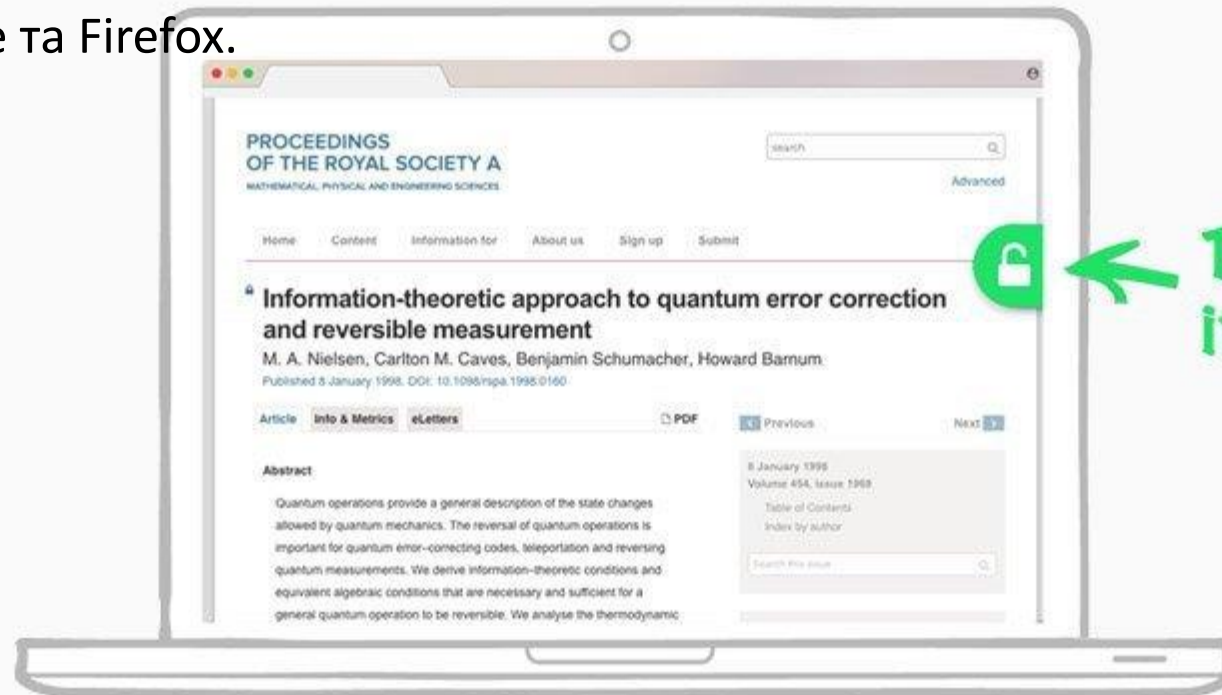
е та Firefox.

PROCEEDINGS
OF THE ROYAL SOCIETY A
MATHEMATICAL, PHYSICAL AND ENGINEERING SCIENCES

search

Advanced

Home Content Information for About us Sign up Submit

Information-theoretic approach to quantum error correction and reversible measurement

M. A. Nielsen, Carlton M. Caves, Benjamin Schumacher, Howard Barnum
Published 8 January 1998. DOI: 10.1098/rspa.1998.0160

Article Info & Metrics eLetters PDF

Previous Next

Abstract

Quantum operations provide a general description of the state changes allowed by quantum mechanics. The reversal of quantum operations is important for quantum error-correcting codes, teleportation and reversing quantum measurements. We derive information-theoretic conditions and equivalent algebraic conditions that are necessary and sufficient for a general quantum operation to be reversible. We analyse the thermodynamic

8 January 1998
Volume 454, issue 1969
Table of Contents
Index by author

Search this issue

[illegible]